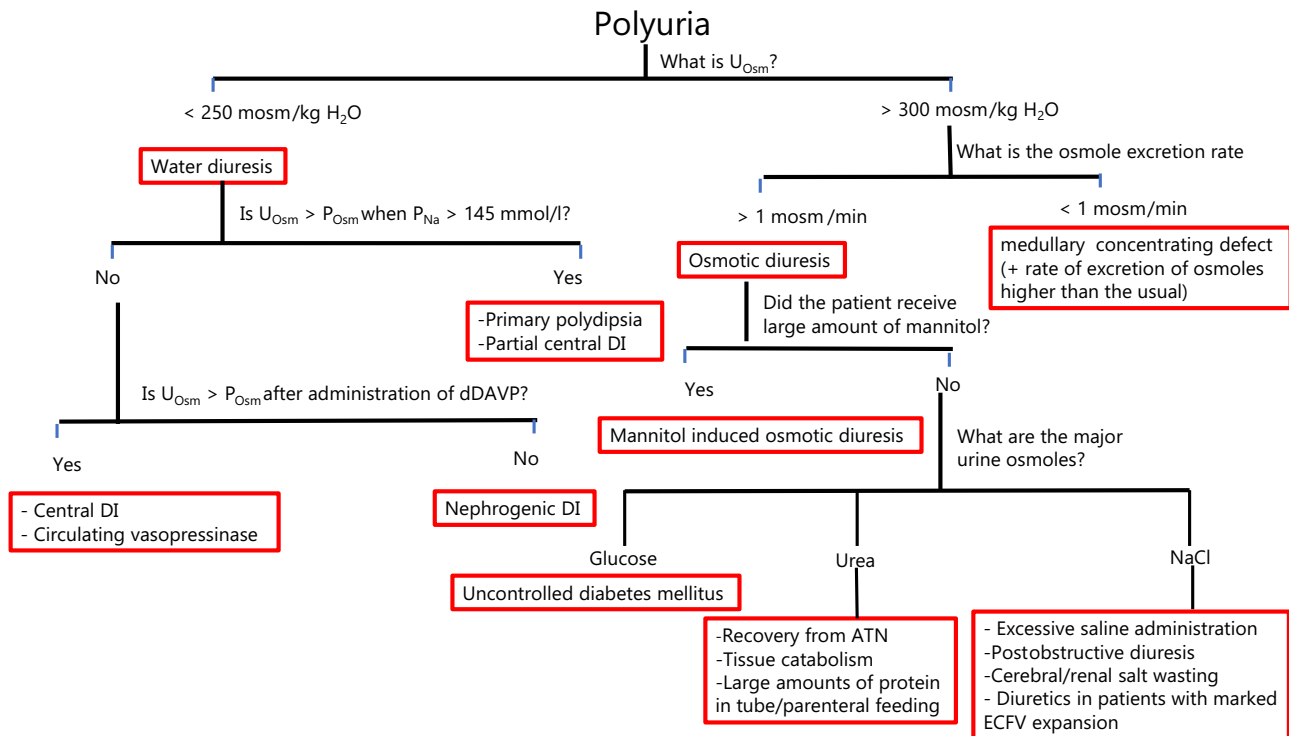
Polyuria

What is $U_{Osm}$?

< 250 mosm/kg $H_2O$

> 300 mosm/kg $H_2O$

Water diuresis

Is $U_{Osm}$ > $P_{Osm}$ when $P_{Na}$ > 145 mmol/l?

No

Yes

-Primary polydipsia
-Partial central DI

Is $U_{Osm}$ > $P_{Osm}$ after administration of dDAVP?

Yes

No

- Central DI
- Circulating vasopressinase

Nephrogenic DI

What is the osmole excretion rate

> 1 mosm /min

< 1 mosm/min

medullary concentrating defect (+ rate of excretion of osmoles higher than the usual)

Osmotic diuresis

Did the patient receive large amount of mannitol?

Yes

No

Mannitol induced osmotic diuresis

What are the major urine osmoles?

Glucose

Urea

NaCl

Uncontrolled diabetes mellitus

-Recovery from ATN
-Tissue catabolism
-Large amounts of protein in tube/parenteral feeding

- Excessive saline administration
-Postobstructive diuresis
-Cerebral/renal salt wasting
- Diuretics in patients with marked ECFV expansion